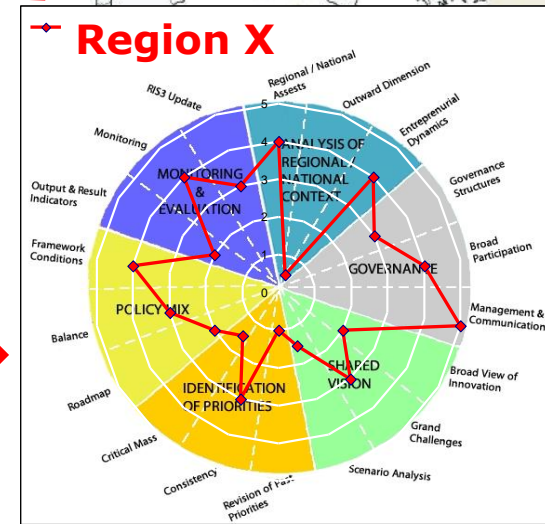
Region X

Regional / National Assets
Outward Dimension
Entrepreneurial Dynamics
Governance Structures
Broad Participation
Management & Communication
Broad View of Innovation
Grand Challenges
Scenario Analysis
Revision of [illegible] Priorities
Consistency
Critical Mass
Roadmap
Balance
Framework Conditions
Output & Result Indicators
Monitoring
RIS3 Update

5
4
3
2
1
0

ANALYSIS OF REGIONAL / NATIONAL CONTEXT
GOVERNANCE
SHARED VISION
IDENTIFICATION OF PRIORITIES
POLICY MIX
MONITORING & EVALUATION